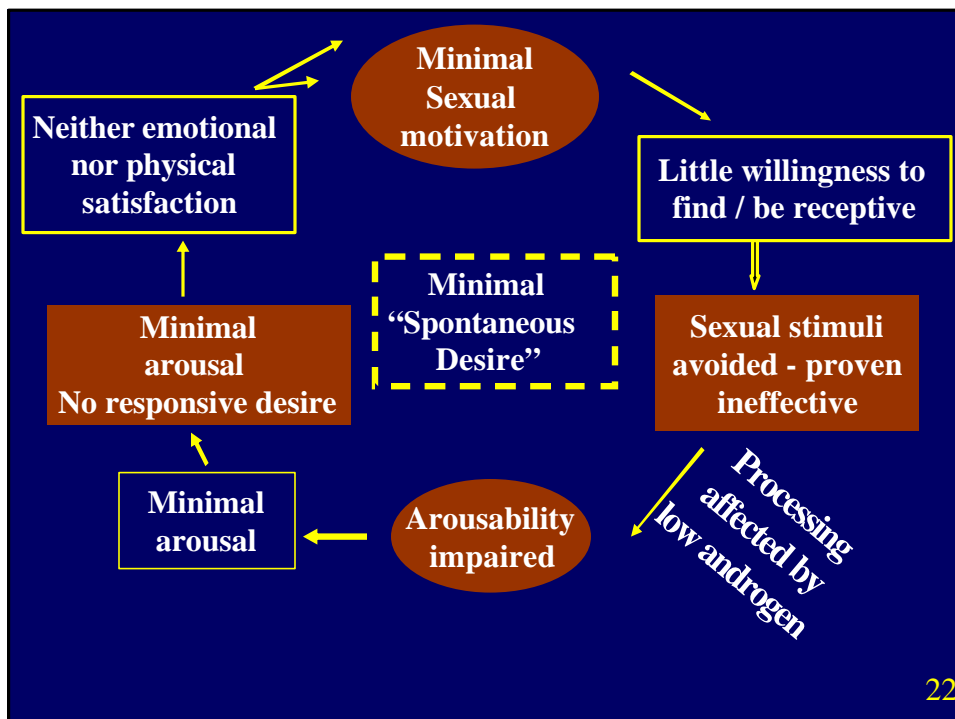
Minimal Sexual motivation

Little willingness to find / be receptive

Sexual stimuli avoided - proven ineffective

Processing affected by low androgen

Arousability impaired

Minimal arousal

Minimal arousal No responsive desire

Neither emotional nor physical satisfaction

Minimal "Spontaneous Desire"

22